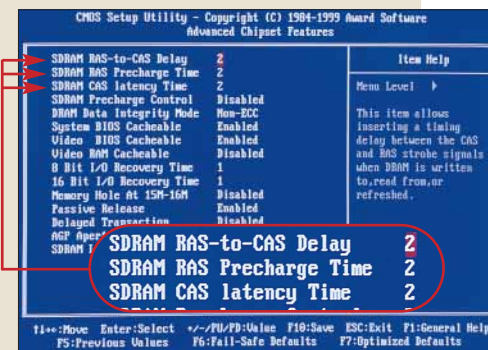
CMOS Setup Utility - Copyright (C) 1984-1999 Award Software
Advanced Chipset Features

| | | Item Help |
|---|---|---|
| SDRAM RAS-to-CAS Delay | 2 | Menu Level ▶ |
| SDRAM RAS Precharge Time | 2 | |
| SDRAM CAS latency Time | 2 | This item allows inserting a timing delay between the CAS and RAS strobe signals when DRAM is written to,read from,or refreshed. |
| SDRAM Precharge Control | Disabled | |
| DRAM Data Integrity Mode | Non-ECC | |
| System BIOS Cacheable | Enabled | |
| Video BIOS Cacheable | Enabled | |
| Video RAM Cacheable | Disabled | |
| 8 Bit I/O Recovery Time | 1 | |
| 16 Bit I/O Recovery Time | 1 | |
| Memory Hole At 15M-16M | Disabled | |
| Passive Release | Enabled | |
| Delayed Transaction | Disabled | |
| AGP Aper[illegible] | | |
| SDRAM I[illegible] | | |

SDRAM RAS-to-CAS Delay 2
SDRAM RAS Precharge Time 2
SDRAM CAS latency Time 2

↑↓→←:Move Enter:Select +/-/PU/PD:Value F10:Save ESC:Exit F1:General Help
F5:Previous Values F6:Fail-Safe Defaults F7:Optimized Defaults